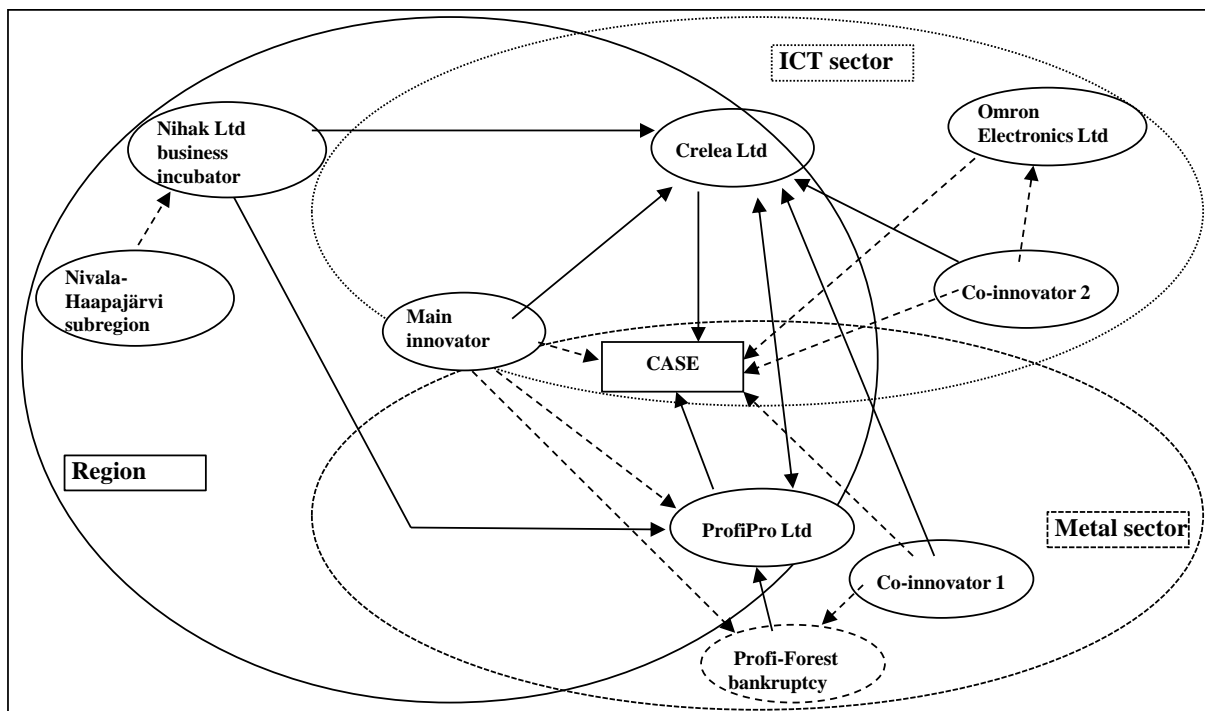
ICT sector

Nihak Ltd business incubator

Crelea Ltd

Omron Electronics Ltd

Nivala-Haapajärvi subregion

Main innovator

CASE

Co-innovator 2

Region

ProfiPro Ltd

Metal sector

Co-innovator 1

Profi-Forest bankruptcy